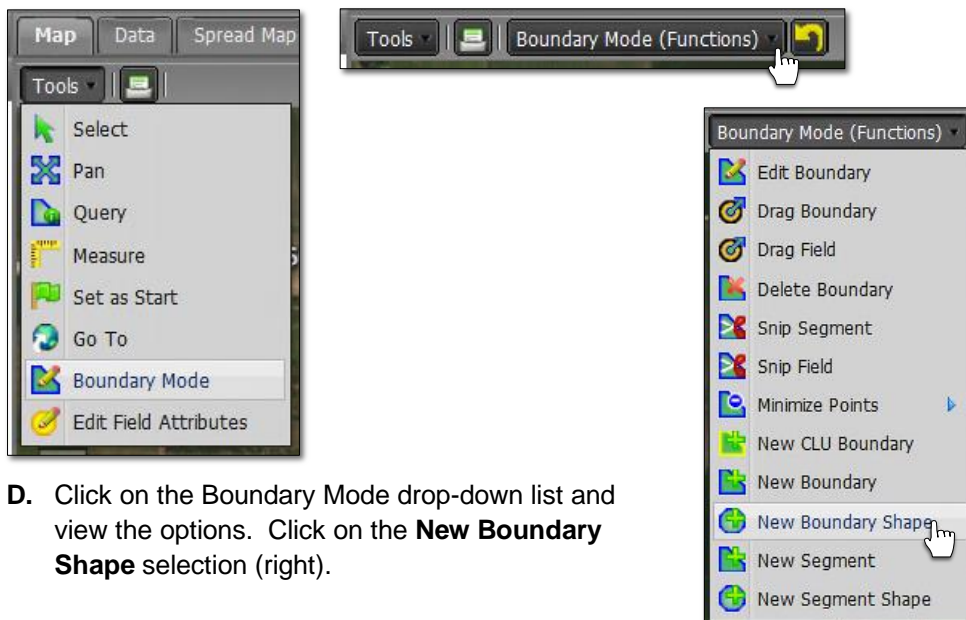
Map | Data | Spread Map

Tools

Select
Pan
Query
Measure
Set as Start
Go To
Boundary Mode
Edit Field Attributes

Tools | Boundary Mode (Functions)

Boundary Mode (Functions)
Edit Boundary
Drag Boundary
Drag Field
Delete Boundary
Snip Segment
Snip Field
Minimize Points
New CLU Boundary
New Boundary
New Boundary Shape
New Segment
New Segment Shape

**D.** Click on the Boundary Mode drop-down list and view the options. Click on the **New Boundary Shape** selection (right).